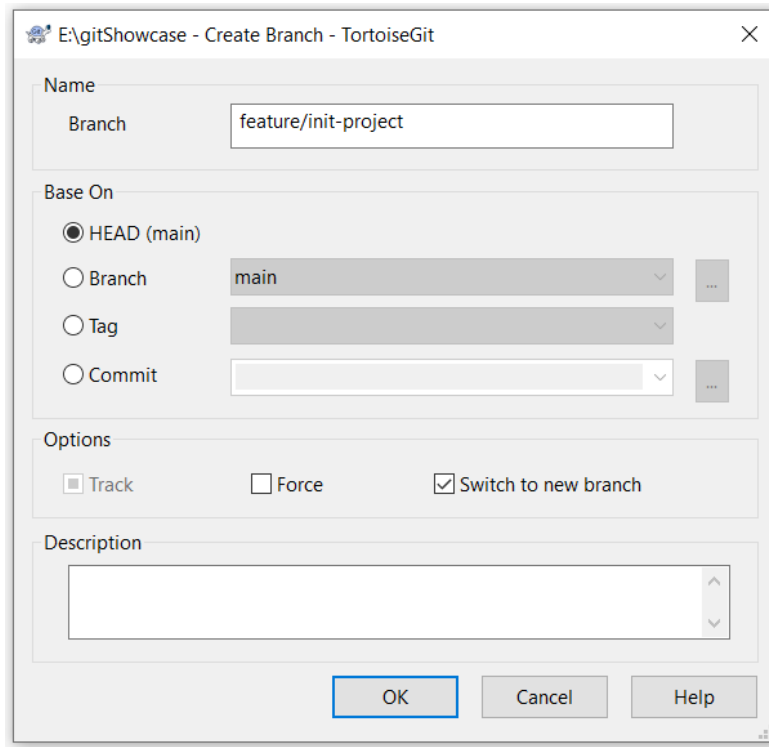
E:\gitShowcase - Create Branch - TortoiseGit

Name

Branch feature/init-project

Base On

HEAD (main)

Branch main

Tag

Commit

Options

Track

Force

Switch to new branch

Description

OK Cancel Help